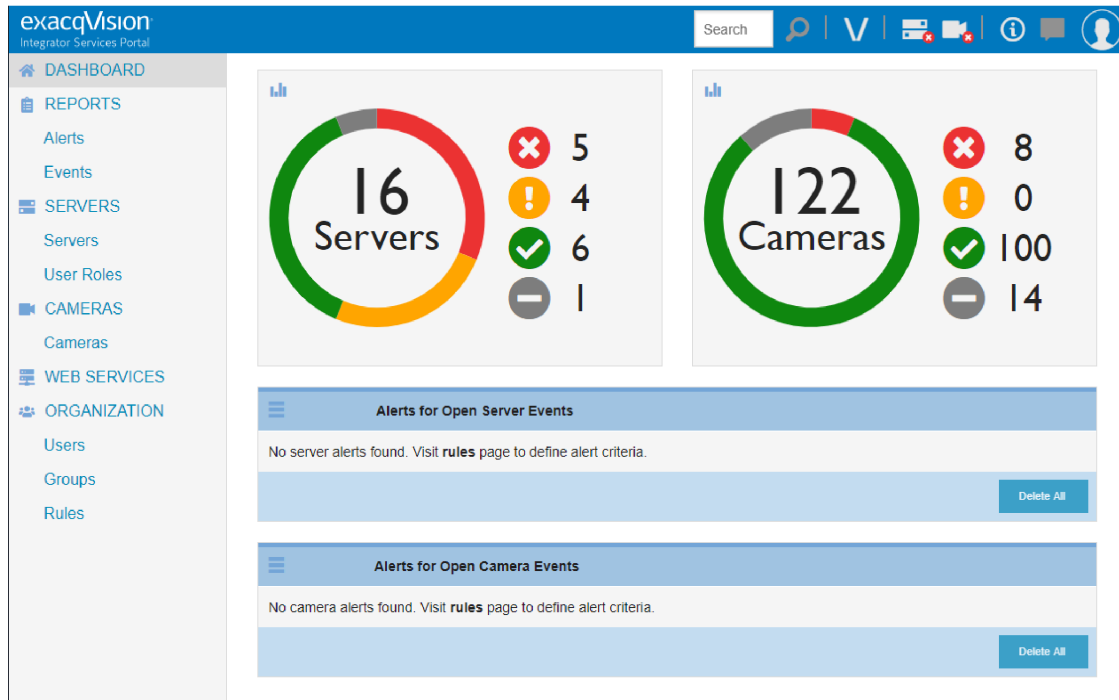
exacqVision
Integrator Services Portal

Search

DASHBOARD
REPORTS
Alerts
Events
SERVERS
Servers
User Roles
CAMERAS
Cameras
WEB SERVICES
ORGANIZATION
Users
Groups
Rules

16
Servers

5
4
6
1

122
Cameras

8
0
100
14

Alerts for Open Server Events

No server alerts found. Visit **rules** page to define alert criteria.

Delete All

Alerts for Open Camera Events

No camera alerts found. Visit **rules** page to define alert criteria.

Delete All